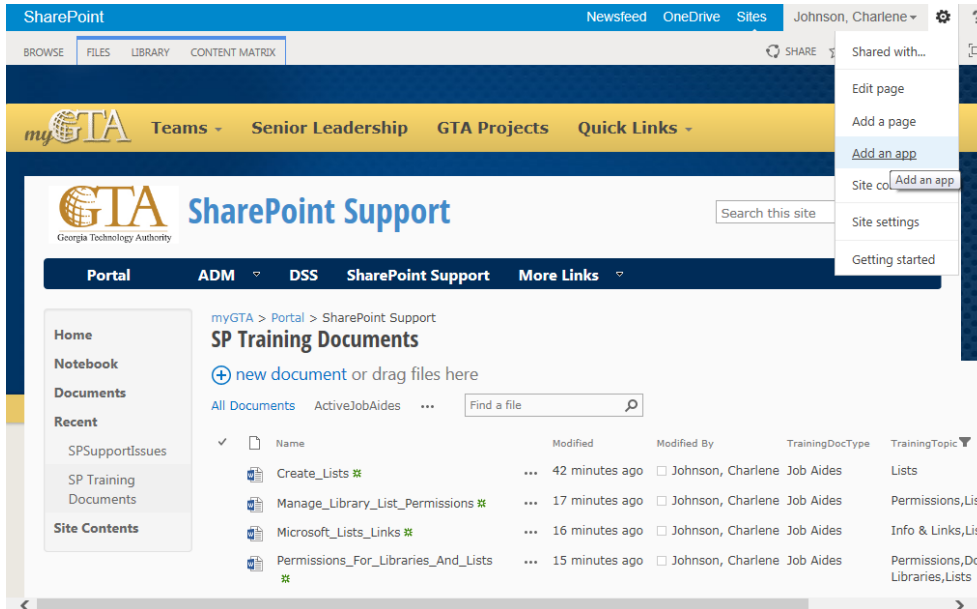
SharePoint Newsfeed OneDrive Sites Johnson, Charlene ▾

BROWSE FILES LIBRARY CONTENT MATRIX SHARE

Shared with...
Edit page
Add a page
Add an app
Site co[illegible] Add an app
Site settings
Getting started

myGTA Teams ▾ Senior Leadership GTA Projects Quick Links ▾

GTA
Georgia Technology Authority

SharePoint Support

Search this site

Portal ADM ▾ DSS SharePoint Support More Links ▾

Home
Notebook
Documents
Recent
SPSupportIssues
SP Training Documents
Site Contents

myGTA > Portal > SharePoint Support
SP Training Documents

⊕ new document or drag files here

All Documents ActiveJobAides ··· Find a file

| ✓ | Name | Modified | Modified By | TrainingDocType | TrainingTopic |
|---|---|---|---|---|---|
| | Create_Lists ✱ ··· | 42 minutes ago | Johnson, Charlene | Job Aides | Lists |
| | Manage_Library_List_Permissions ✱ ··· | 17 minutes ago | Johnson, Charlene | Job Aides | Permissions,Lis |
| | Microsoft_Lists_Links ✱ ··· | 16 minutes ago | Johnson, Charlene | Job Aides | Info & Links,Lis |
| | Permissions_For_Libraries_And_Lists ✱ ··· | 15 minutes ago | Johnson, Charlene | Job Aides | Permissions,Do Libraries,Lists |